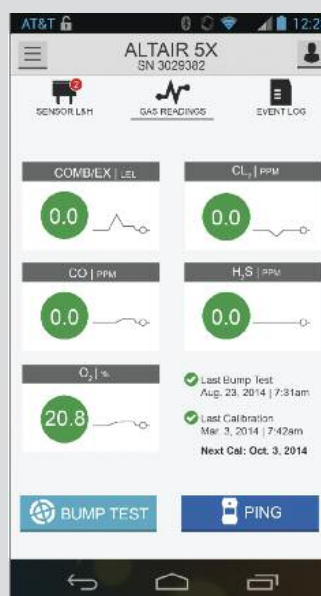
AT&T 12:2

ALTAIR 5X
SN 3029382

2
SENSOR L&H

GAS READINGS

EVENT LOG

COMB/EX | LEL
0.0

$CL_2$ | PPM
0.0

CO | PPM
0.0

$H_2S$ | PPM
0.0

$O_2$ | %
20.8

Last Bump Test
Aug. 23, 2014 | 7:31am

Last Calibration
Mar. 3, 2014 | 7:42am

Next Cal: Oct. 3, 2014

BUMP TEST

PING